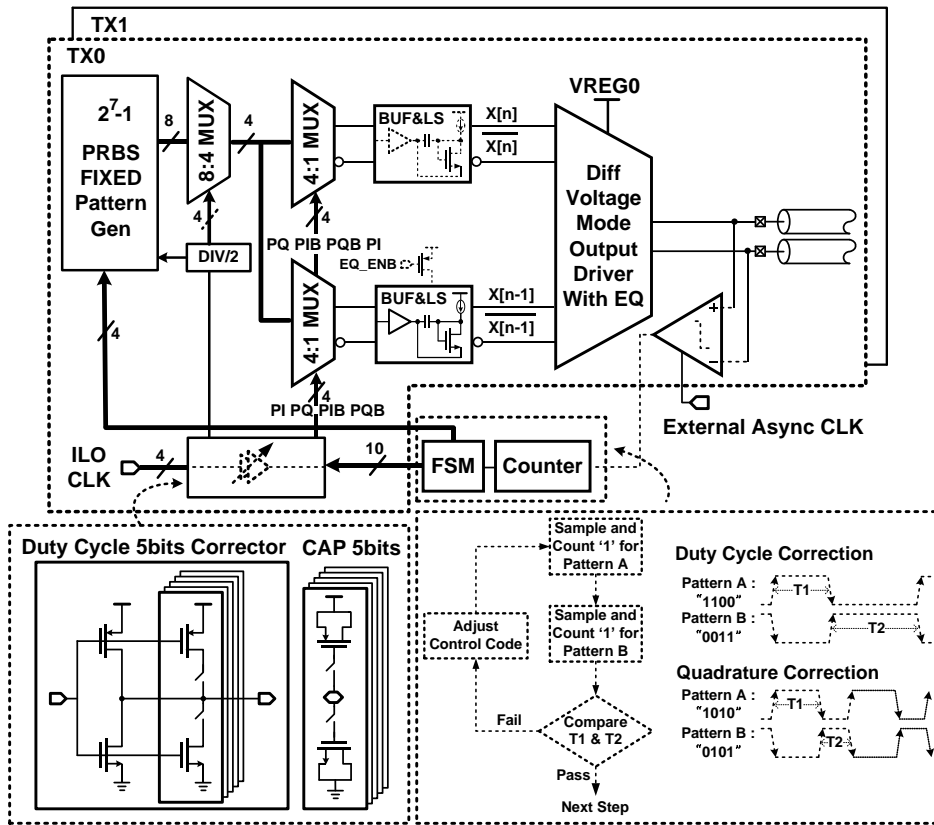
TX1

TX0

$2^7$-1

PRBS FIXED Pattern Gen

8

8:4 MUX

4

4

4:1 MUX

BUF&LS

X[n]

$\overline{X[n]}$

VREG0

Diff Voltage Mode Output Driver With EQ

4

PQ PIB PQB PI

EQ_ENB

DIV/2

4:1 MUX

BUF&LS

X[n-1]

$\overline{X[n-1]}$

+

-

4

4

PI PQ PIB PQB

External Async CLK

ILO CLK

4

10

FSM

Counter

Duty Cycle 5bits Corrector

CAP 5bits

Sample and Count '1' for Pattern A

Sample and Count '1' for Pattern B

Adjust Control Code

Fail

Compare T1 & T2

Pass

Next Step

Duty Cycle Correction

Pattern A : "1100"

T1

Pattern B : "0011"

T2

Quadrature Correction

Pattern A : "1010"

T1

Pattern B : "0101"

T2